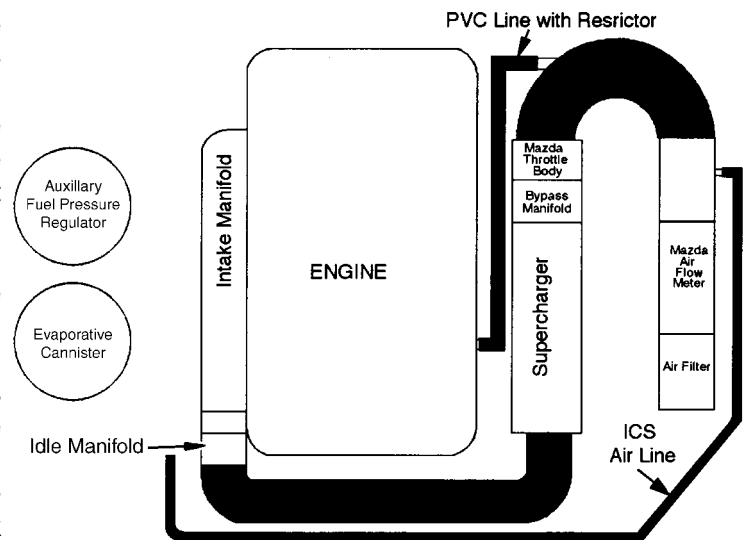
PVC Line with Resrictor

Auxillary Fuel Pressure Regulator

Evaporative Cannister

Intake Manifold

ENGINE

Mazda Throttle Body

Bypass Manifold

Supercharger

Mazda Air Flow Meter

Air Filter

Idle Manifold

ICS Air Line